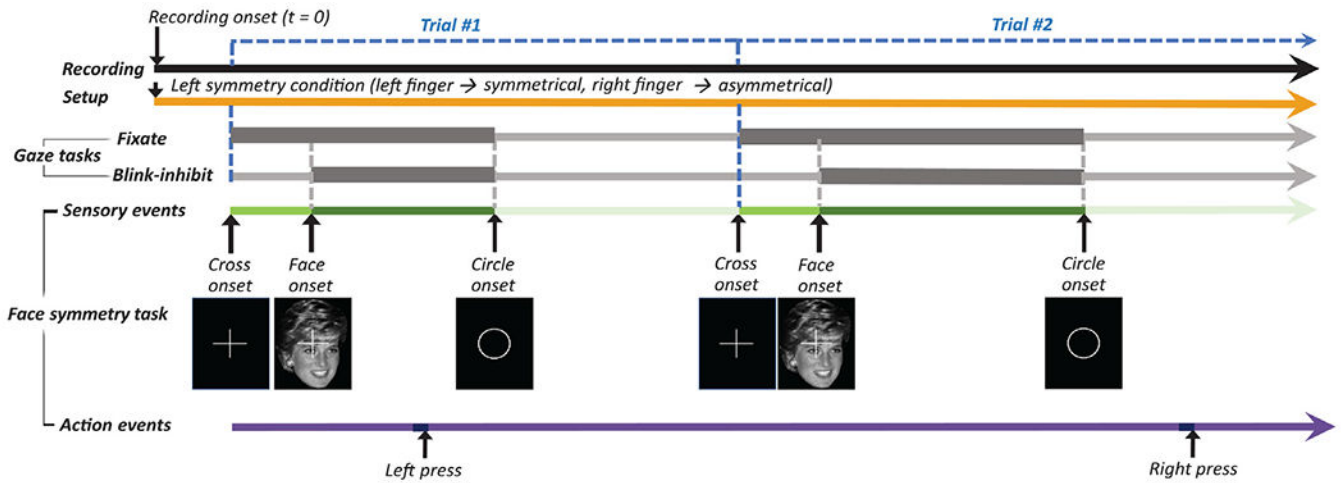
Recording onset (t = 0)

Trial #1

Trial #2

Recording

Setup

Left symmetry condition (left finger → symmetrical, right finger → asymmetrical)

Gaze tasks

Fixate

Blink-inhibit

Sensory events

Cross onset

Face onset

Circle onset

Cross onset

Face onset

Circle onset

Face symmetry task

Action events

Left press

Right press